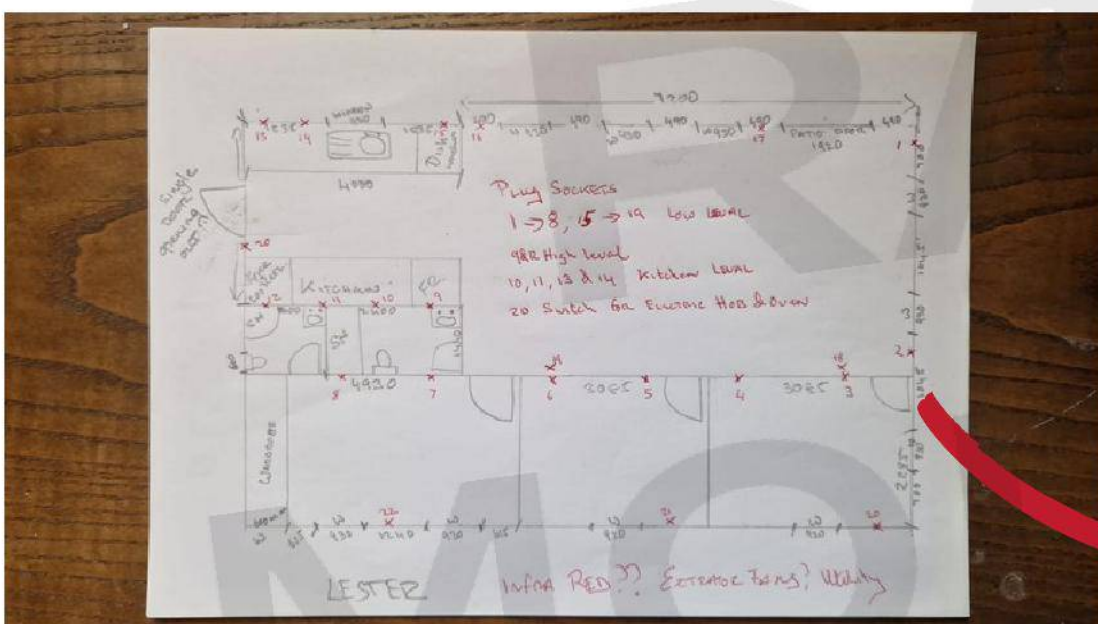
9300

15 14 16 17 1

Single Door opening out

4000

Plug Sockets

1 → 8, 15 → 19 Low Level

9&2 High Level

10, 11, 13 & 14 Kitchen Level

20 Switch for Electric Hob & Oven

Kitchen

12 11 10 9

4920

8 7 6 5 4 3 2

3065 3065

Wardrobe

22 21 20

LESTER

Infra Red?? Extractor Fans? Utility